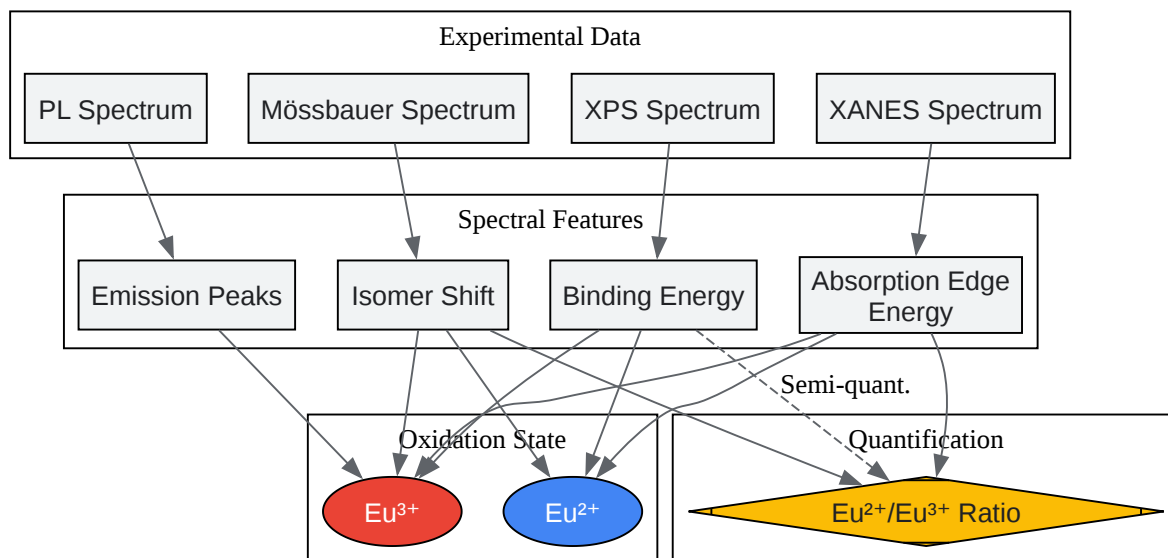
Experimental Data

PL Spectrum

Mössbauer Spectrum

XPS Spectrum

XANES Spectrum

Spectral Features

Emission Peaks

Isomer Shift

Binding Energy

Absorption Edge Energy

Semi-quant.

Oxidation State

Quantification

$Eu^{3+}$

$Eu^{2+}$

$Eu^{2+}/Eu^{3+}$ Ratio